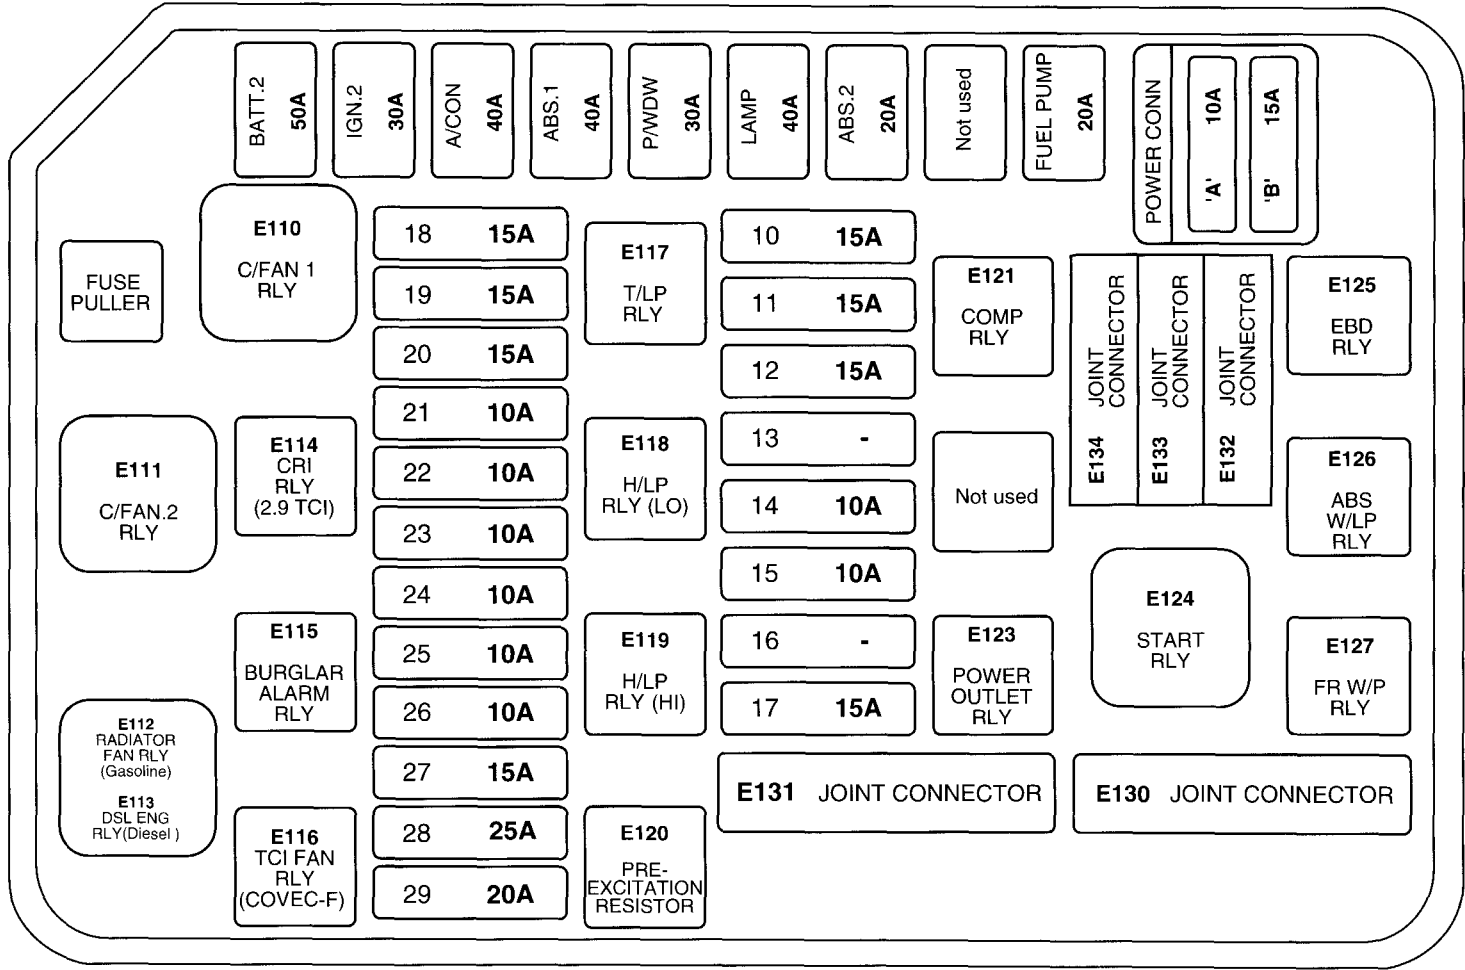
BATT.2 50A
IGN.2 30A
A/CON 40A
ABS.1 40A
P/WDW 30A
LAMP 40A
ABS.2 20A
Not used
FUEL PUMP 20A
POWER CONN
'A' 10A
'B' 15A

FUSE PULLER

E110
C/FAN 1
RLY

18 15A
19 15A
20 15A
21 10A
22 10A
23 10A
24 10A
25 10A
26 10A
27 15A
28 25A
29 20A

E117
T/LP
RLY

10 15A
11 15A
12 15A
13 -
14 10A
15 10A
16 -
17 15A

E121
COMP
RLY

JOINT CONNECTOR E134
JOINT CONNECTOR E133
JOINT CONNECTOR E132

E125
EBD
RLY

E111
C/FAN.2
RLY

E114
CRI
RLY
(2.9 TCI)

E118
H/LP
RLY (LO)

Not used

E126
ABS
W/LP
RLY

E124
START
RLY

E115
BURGLAR
ALARM
RLY

E119
H/LP
RLY (HI)

E123
POWER
OUTLET
RLY

E127
FR W/P
RLY

E112
RADIATOR
FAN RLY
(Gasoline)
E113
DSL ENG
RLY(Diesel )

E131 JOINT CONNECTOR

E130 JOINT CONNECTOR

E116
TCI FAN
RLY
(COVEC-F)

E120
PRE-
EXCITATION
RESISTOR